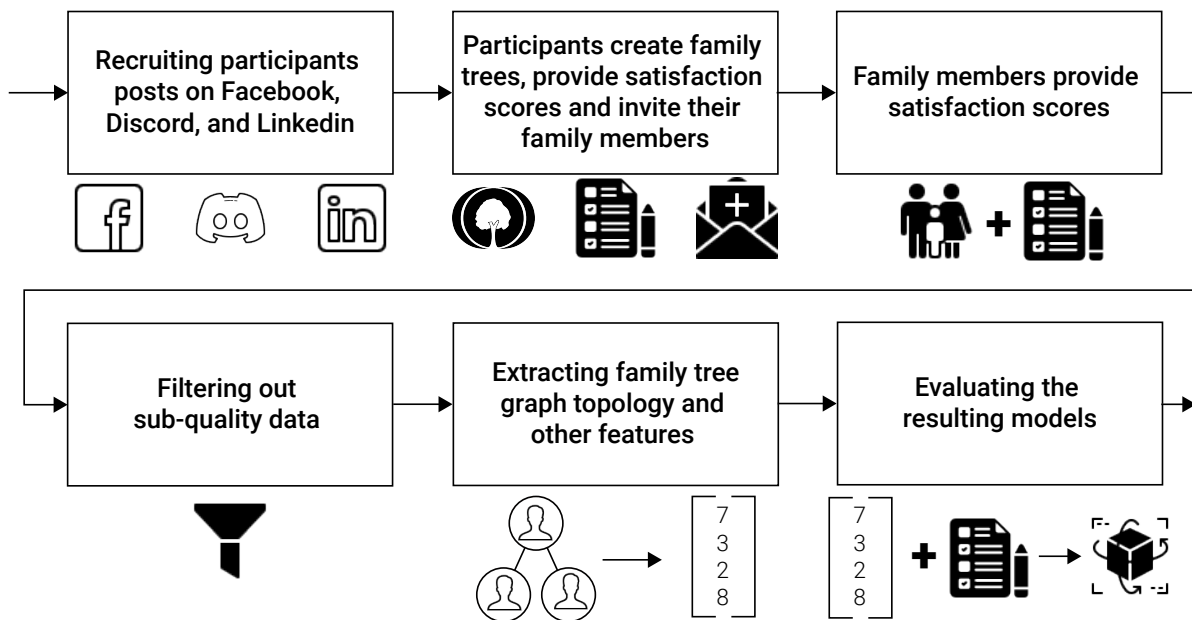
Recruiting participants posts on Facebook, Discord, and Linkedin

Participants create family trees, provide satisfaction scores and invite their family members

Family members provide satisfaction scores

+

Filtering out sub-quality data

Extracting family tree graph topology and other features

Evaluating the resulting models

$\begin{bmatrix} 7 \\ 3 \\ 2 \\ 8 \end{bmatrix}$

$\begin{bmatrix} 7 \\ 3 \\ 2 \\ 8 \end{bmatrix}$

+